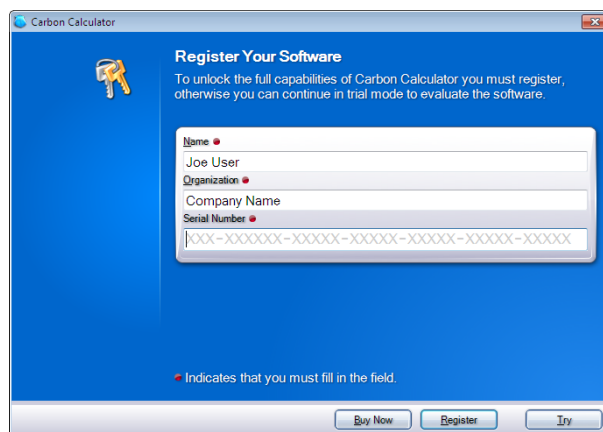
Carbon Calculator

Register Your Software

To unlock the full capabilities of Carbon Calculator you must register, otherwise you can continue in trial mode to evaluate the software.

Name

Joe User

Organization

Company Name

Serial Number

XXX-XXXXXX-XXXXX-XXXXX-XXXXX-XXXXX-XXXXX

Indicates that you must fill in the field.

Buy Now

Register

Try